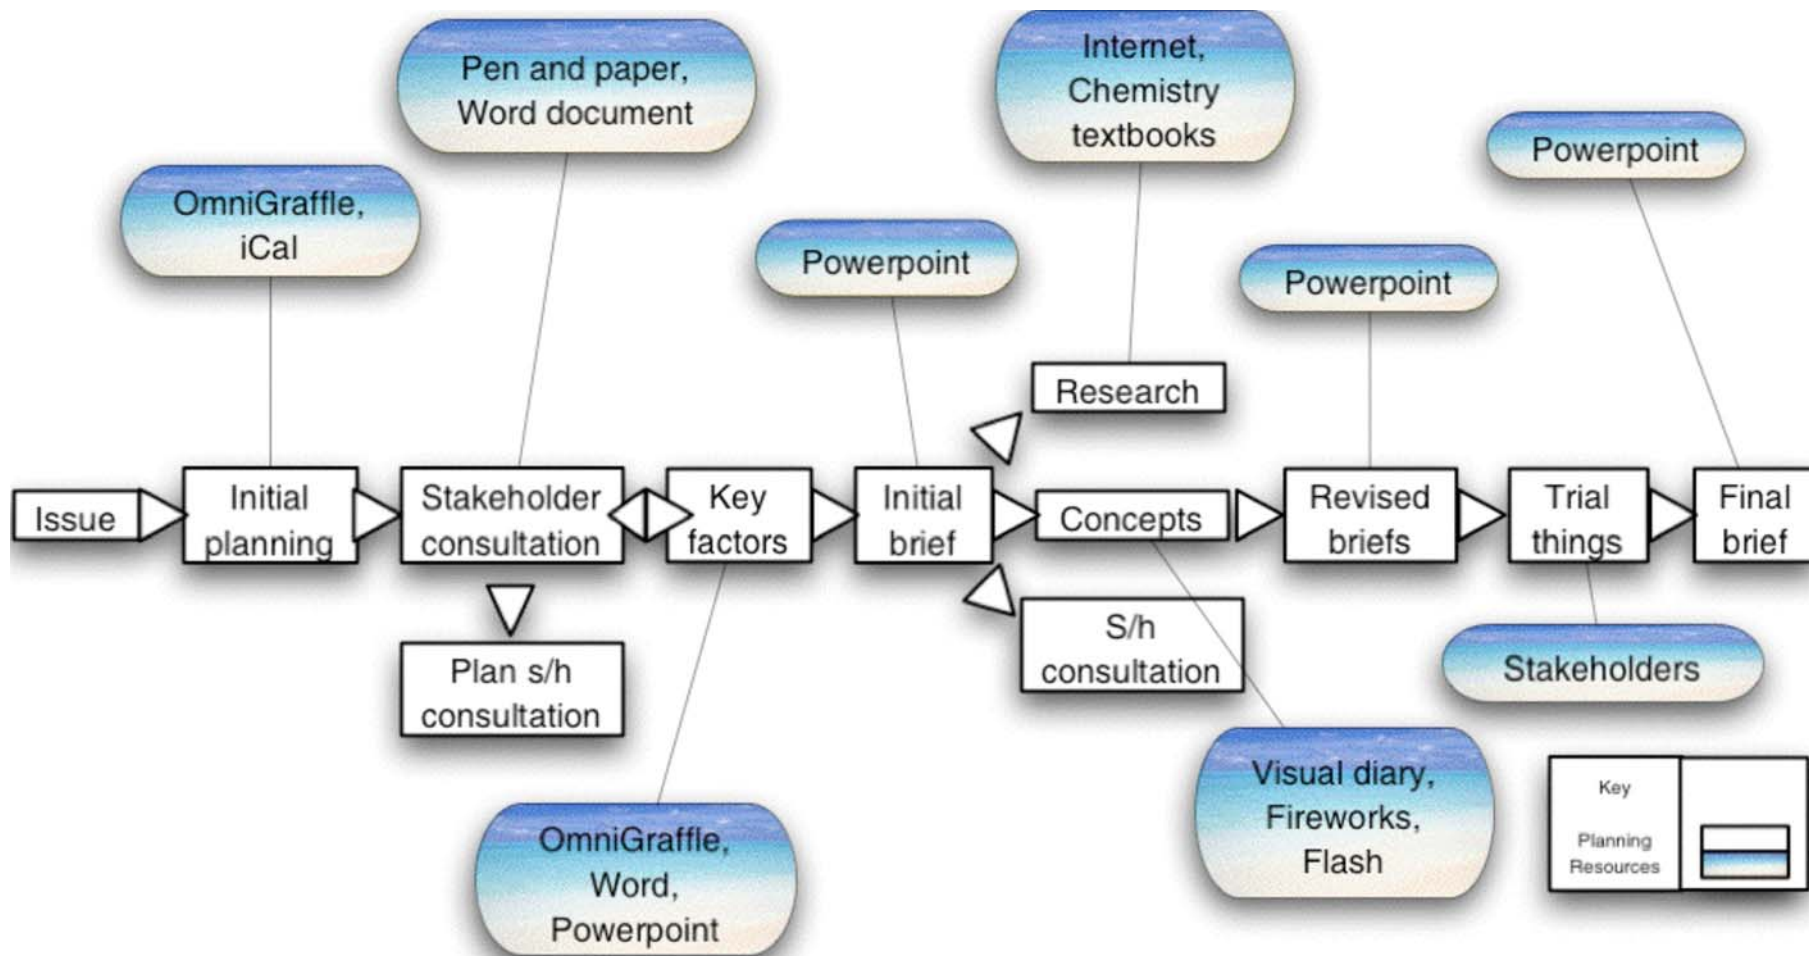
Pen and paper, Word document

Internet, Chemistry textbooks

Powerpoint

OmniGraffle, iCal

Powerpoint

Powerpoint

Research

Issue

Initial planning

Stakeholder consultation

Key factors

Initial brief

Concepts

Revised briefs

Trial things

Final brief

Plan s/h consultation

S/h consultation

Stakeholders

Visual diary, Fireworks, Flash

OmniGraffle, Word, Powerpoint

Key

Planning

Resources